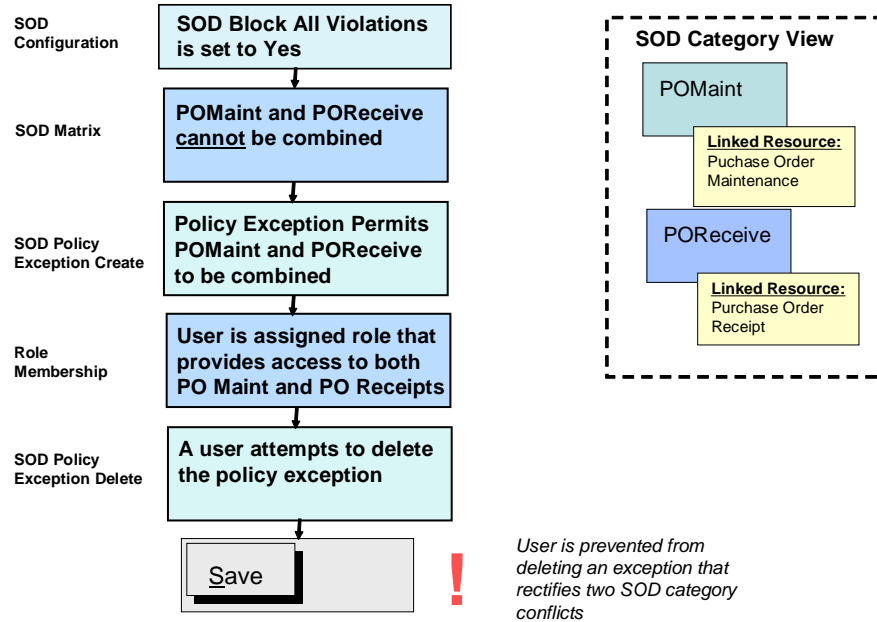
SOD Configuration

SOD Block All Violations is set to Yes

SOD Matrix

POMaint and POReceive cannot be combined

SOD Policy Exception Create

Policy Exception Permits POMaint and POReceive to be combined

Role Membership

User is assigned role that provides access to both PO Maint and PO Receipts

SOD Policy Exception Delete

A user attempts to delete the policy exception

Save

!

User is prevented from deleting an exception that rectifies two SOD category conflicts

SOD Category View

POMaint

Linked Resource:
Puchase Order Maintenance

POReceive

Linked Resource:
Purchase Order Receipt